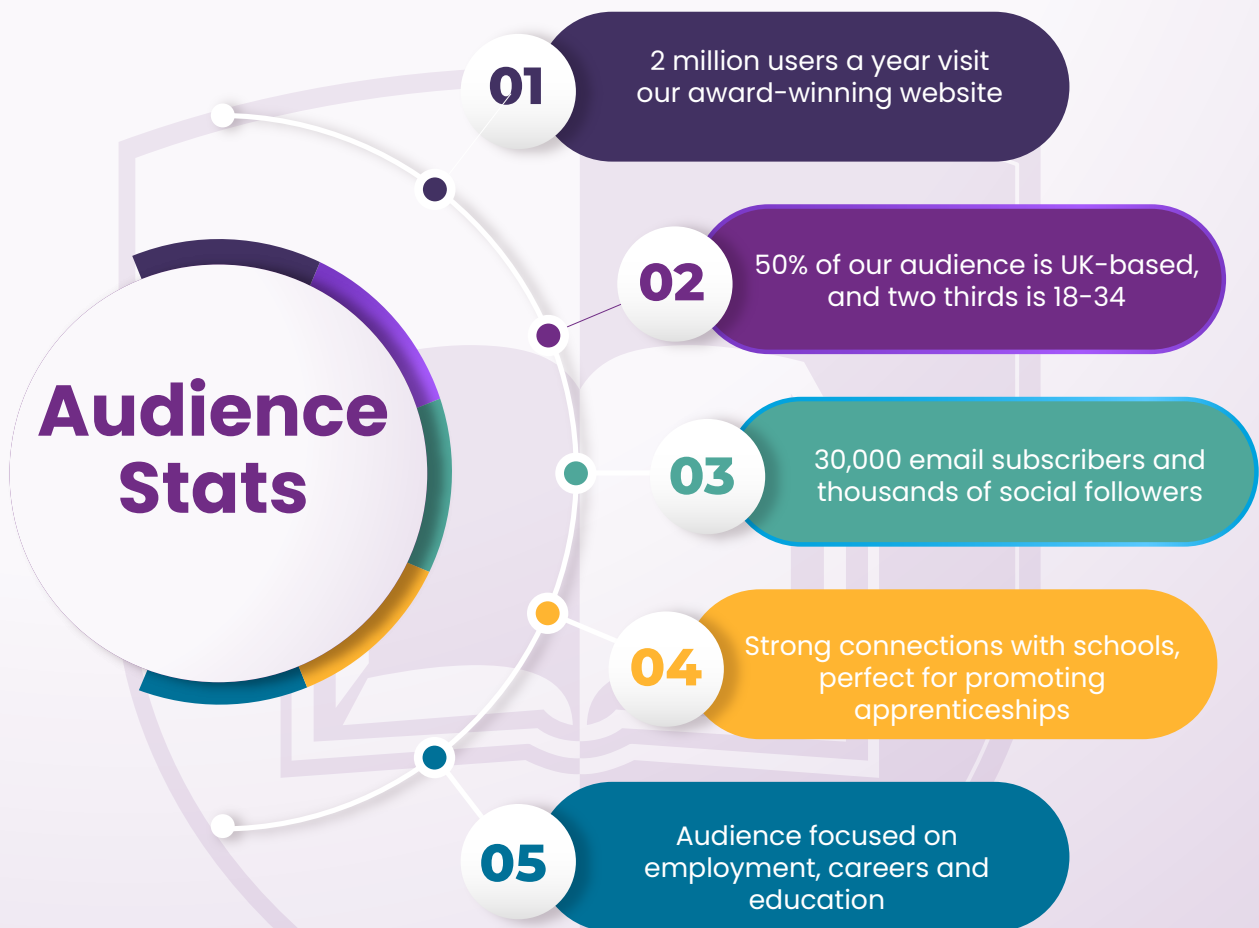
Audience Stats

01
2 million users a year visit our award-winning website

02
50% of our audience is UK-based, and two thirds is 18-34

03
30,000 email subscribers and thousands of social followers

04
Strong connections with schools, perfect for promoting apprenticeships

05
Audience focused on employment, careers and education